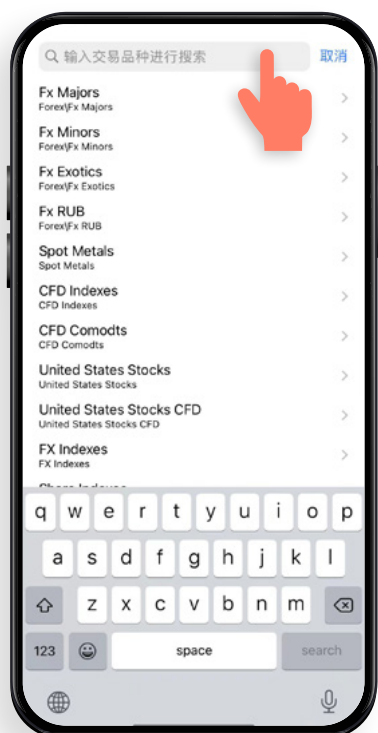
输入交易品种进行搜索 取消

Fx Majors
Forex\Fx Majors

Fx Minors
Forex\Fx Minors

Fx Exotics
Forex\Fx Exotics

Fx RUB
Forex\Fx RUB

Spot Metals
Spot Metals

CFD Indexes
CFD Indexes

CFD Comodts
CFD Comodts

United States Stocks
United States Stocks

United States Stocks CFD
United States Stocks CFD

FX Indexes
FX Indexes

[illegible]

q w e r t y u i o p
a s d f g h j k l
z x c v b n m
123 space search